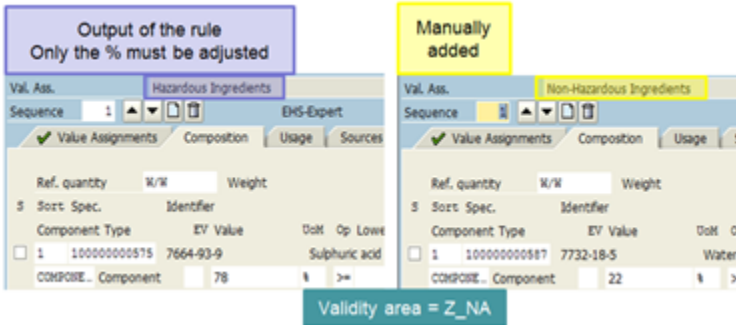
Output of the rule
Only the % must be adjusted

Val. Ass. Hazardous Ingredients
Sequence 1
EHS-Expert
Value Assignments Composition Usage Sources
Ref. quantity W/W Weight
S Sort Spec. Identifier
Component Type EV Value UoM Op Lowe
1 100000000575 7664-93-9 Sulphuric acid
COMPONE.. Component 78 % >=

Manually added

Val. Ass. Non-Hazardous Ingredients
Sequence 1
Value Assignments Composition Usage
Ref. quantity W/W Weight
S Sort Spec. Identifier
Component Type EV Value UoM O
1 100000000587 7732-18-5 Water
COMPONE.. Component 22 % >

Validity area = Z_NA